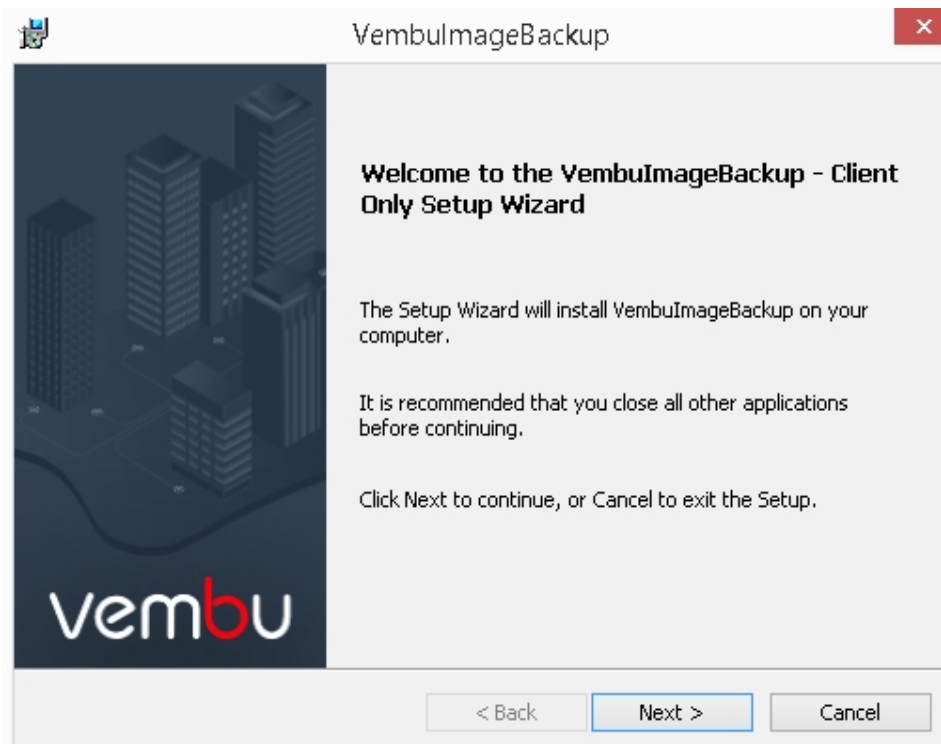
VembuImageBackup

vembu

Welcome to the VembuImageBackup - Client Only Setup Wizard

The Setup Wizard will install VembuImageBackup on your computer.

It is recommended that you close all other applications before continuing.

Click Next to continue, or Cancel to exit the Setup.

< Back

Next >

Cancel